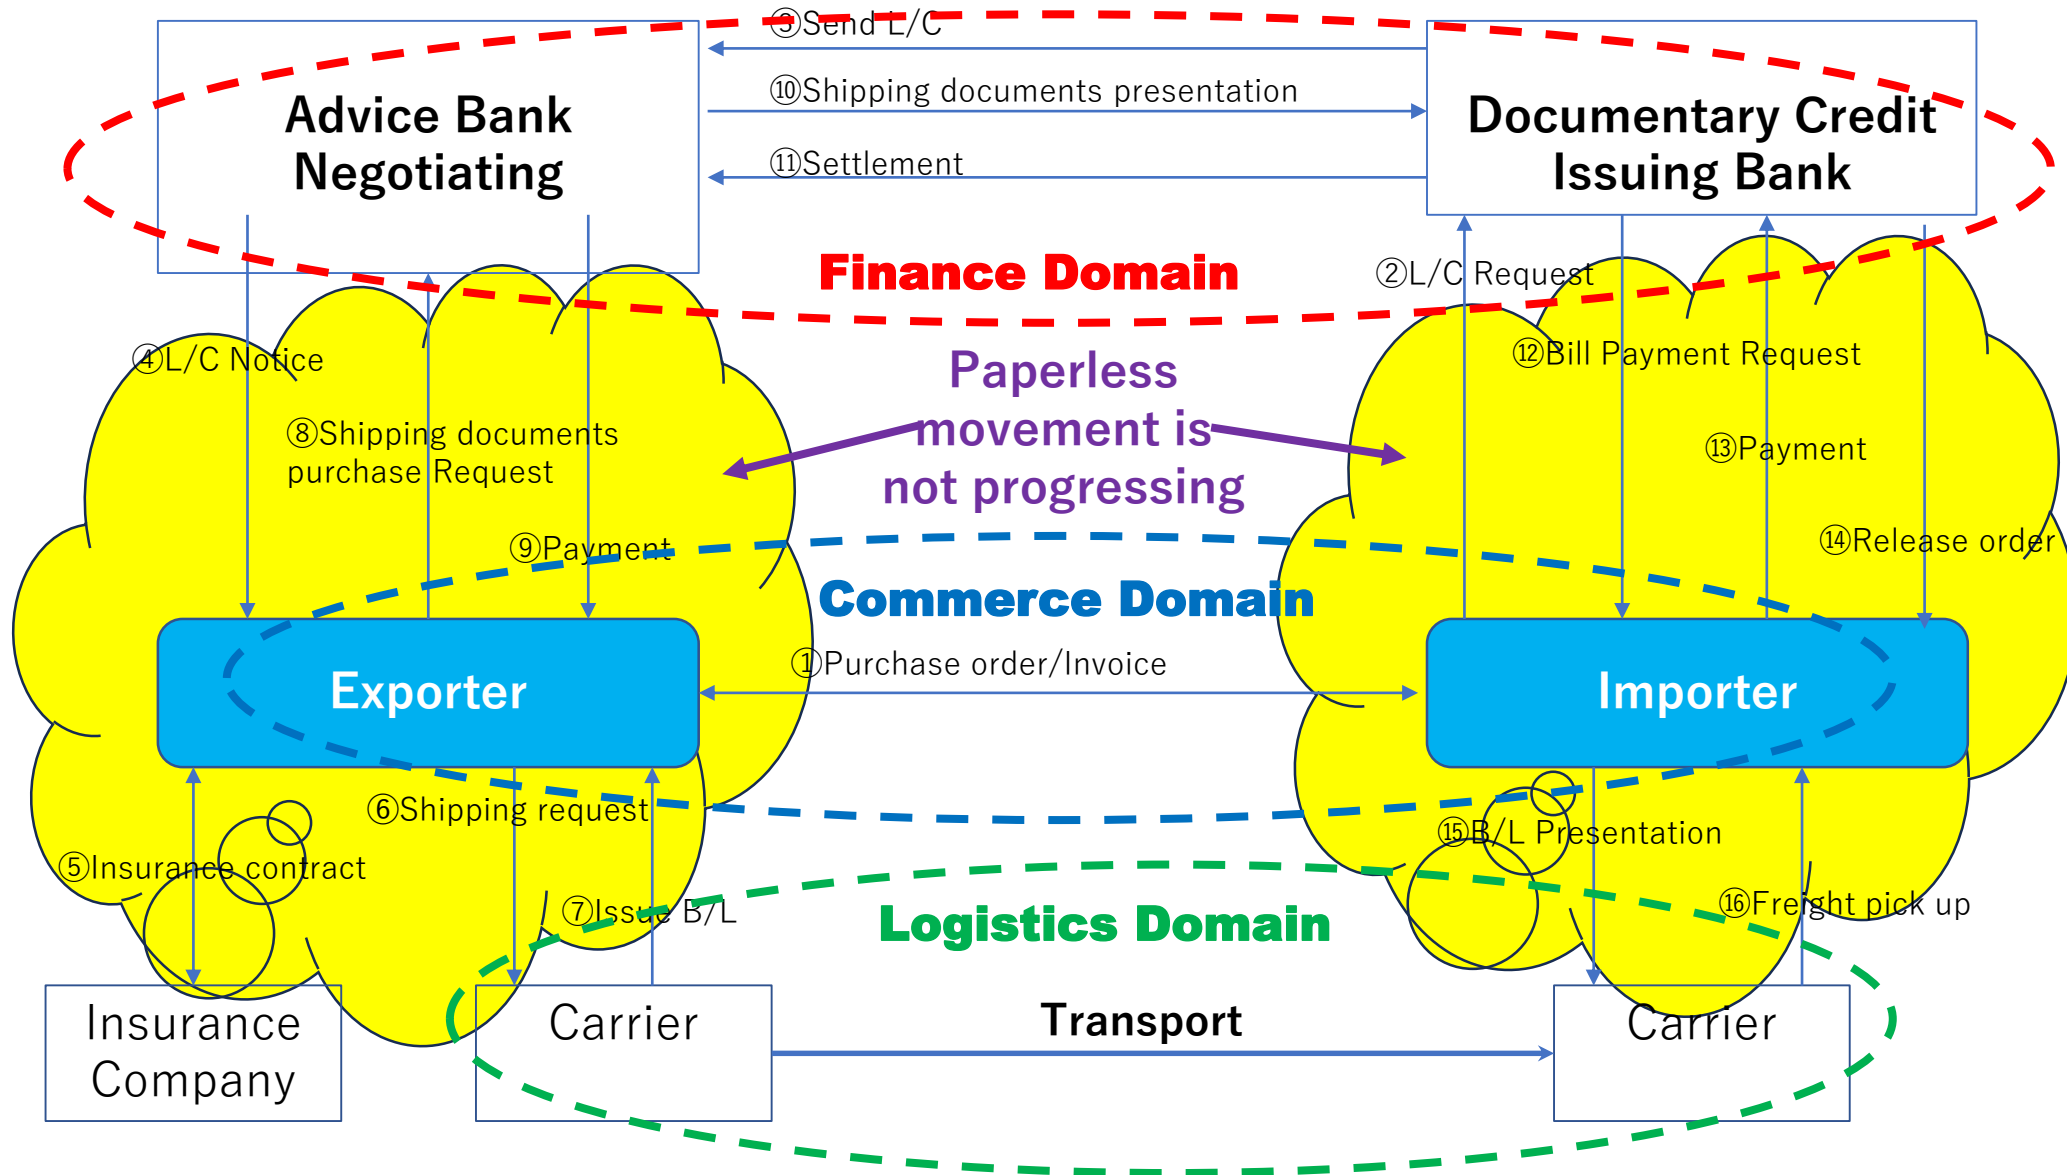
③Send L/C

Advice Bank Negotiating

⑩Shipping documents presentation

⑪Settlement

Documentary Credit Issuing Bank

Finance Domain

②L/C Request

④L/C Notice

⑫Bill Payment Request

Paperless movement is not progressing

⑧Shipping documents purchase Request

⑬Payment

⑨Payment

⑭Release order

Commerce Domain

Exporter

①Purchase order/Invoice

Importer

⑥Shipping request

⑮B/L Presentation

⑤Insurance contract

⑦Issue B/L

Logistics Domain

⑯Freight pick up

Insurance Company

Carrier

Transport

Carrier